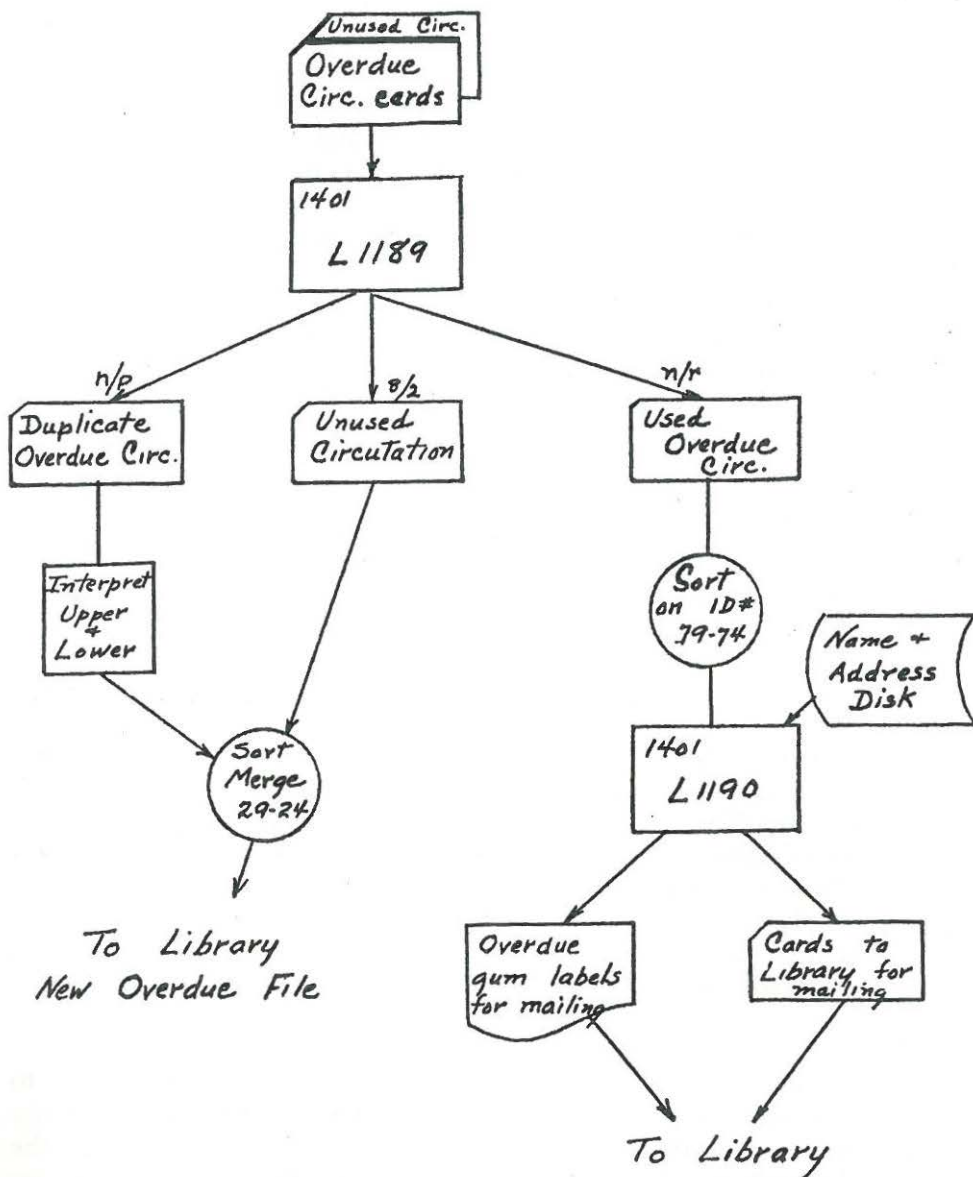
Unused Circ.
Overdue Circ. cards

1401
L 1189

n/p
Duplicate Overdue Circ.

8/2
Unused Circutation

n/r
Used Overdue Circ.

Interpret Upper + Lower

Sort on ID# 79-74

Name + Address Disk

Sort Merge 29-24

1401
L 1190

To Library
New Overdue File

Overdue gum labels for mailing

Cards to Library for mailing

To Library